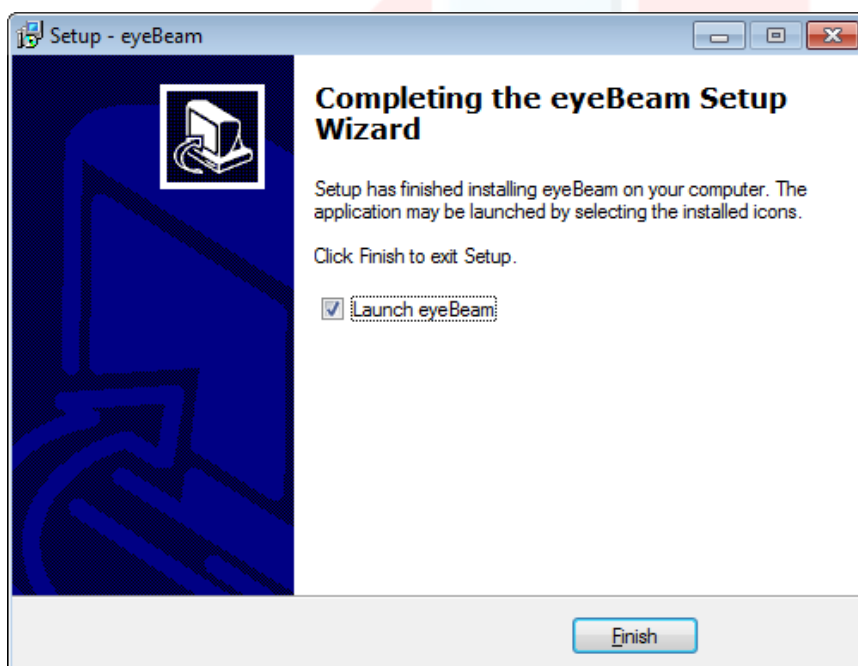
Setup - eyeBeam

Completing the eyeBeam Setup Wizard

Setup has finished installing eyeBeam on your computer. The application may be launched by selecting the installed icons.

Click Finish to exit Setup.

☑ Launch eyeBeam

Finish